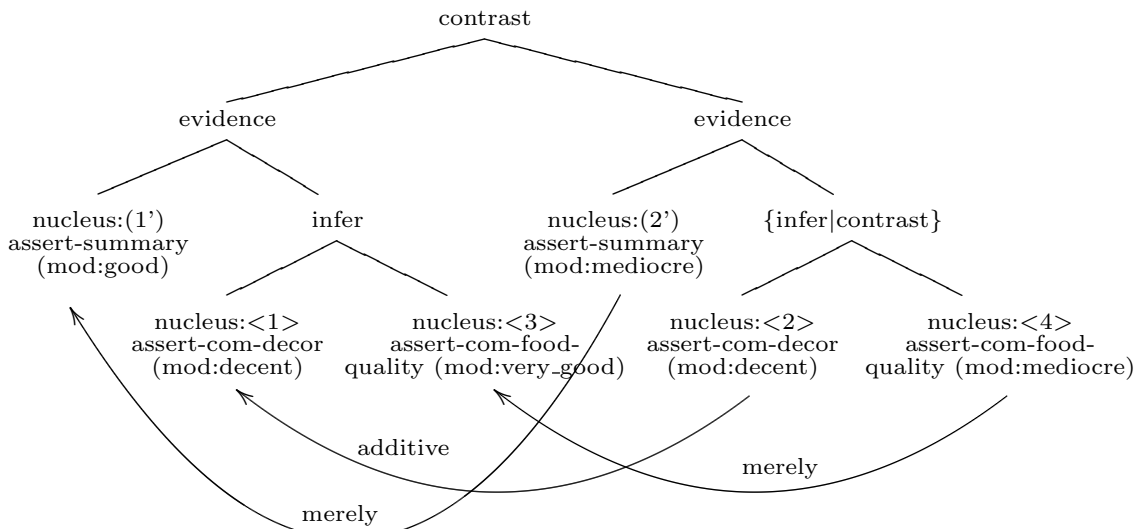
contrast

evidence

evidence

nucleus:(1')
assert-summary
(mod:good)

infer

nucleus:(2')
assert-summary
(mod:mediocre)

{infer|contrast}

nucleus:<1>
assert-com-decor
(mod:decent)

nucleus:<3>
assert-com-food-quality (mod:very_good)

nucleus:<2>
assert-com-decor
(mod:decent)

nucleus:<4>
assert-com-food-quality (mod:mediocre)

additive

merely

merely